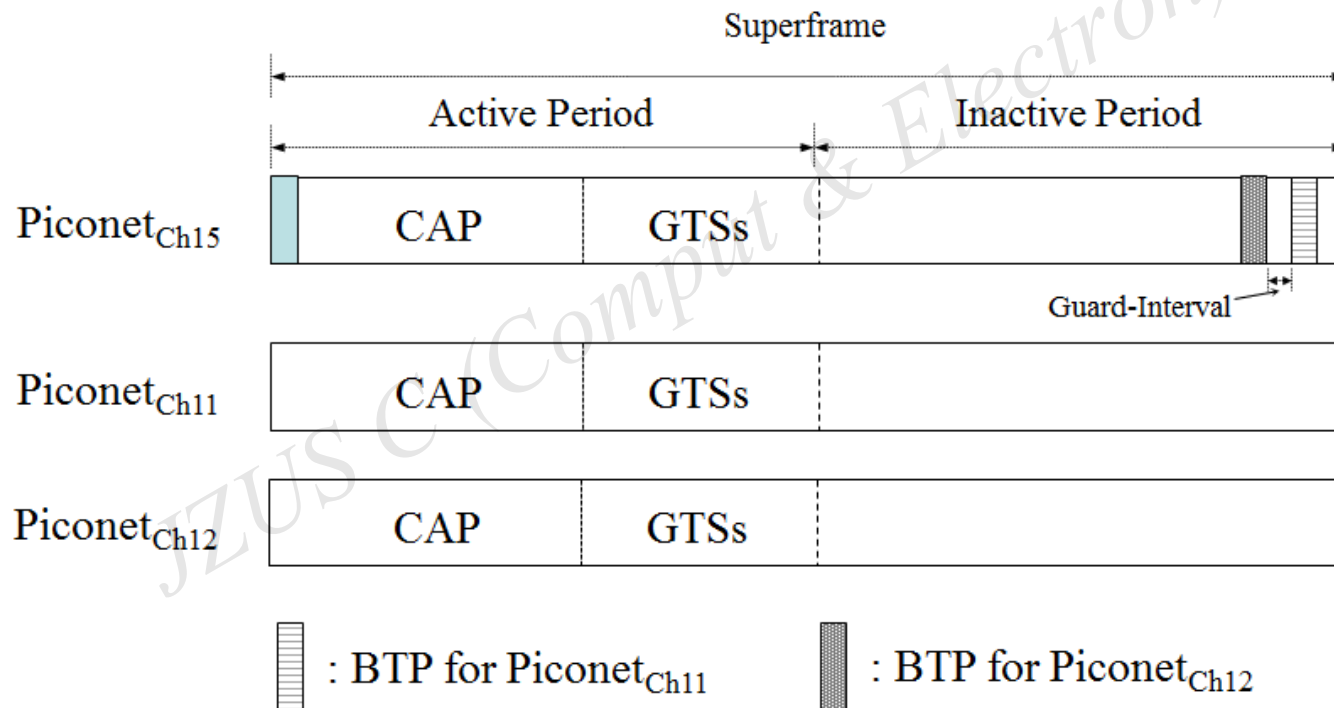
Superframe

Active Period

Inactive Period

Piconet$_{Ch15}$ CAP GTSs

Guard-Interval

Piconet$_{Ch11}$ CAP GTSs

Piconet$_{Ch12}$ CAP GTSs

: BTP for Piconet$_{Ch11}$

: BTP for Piconet$_{Ch12}$

JZUS C (Comput & Electron)